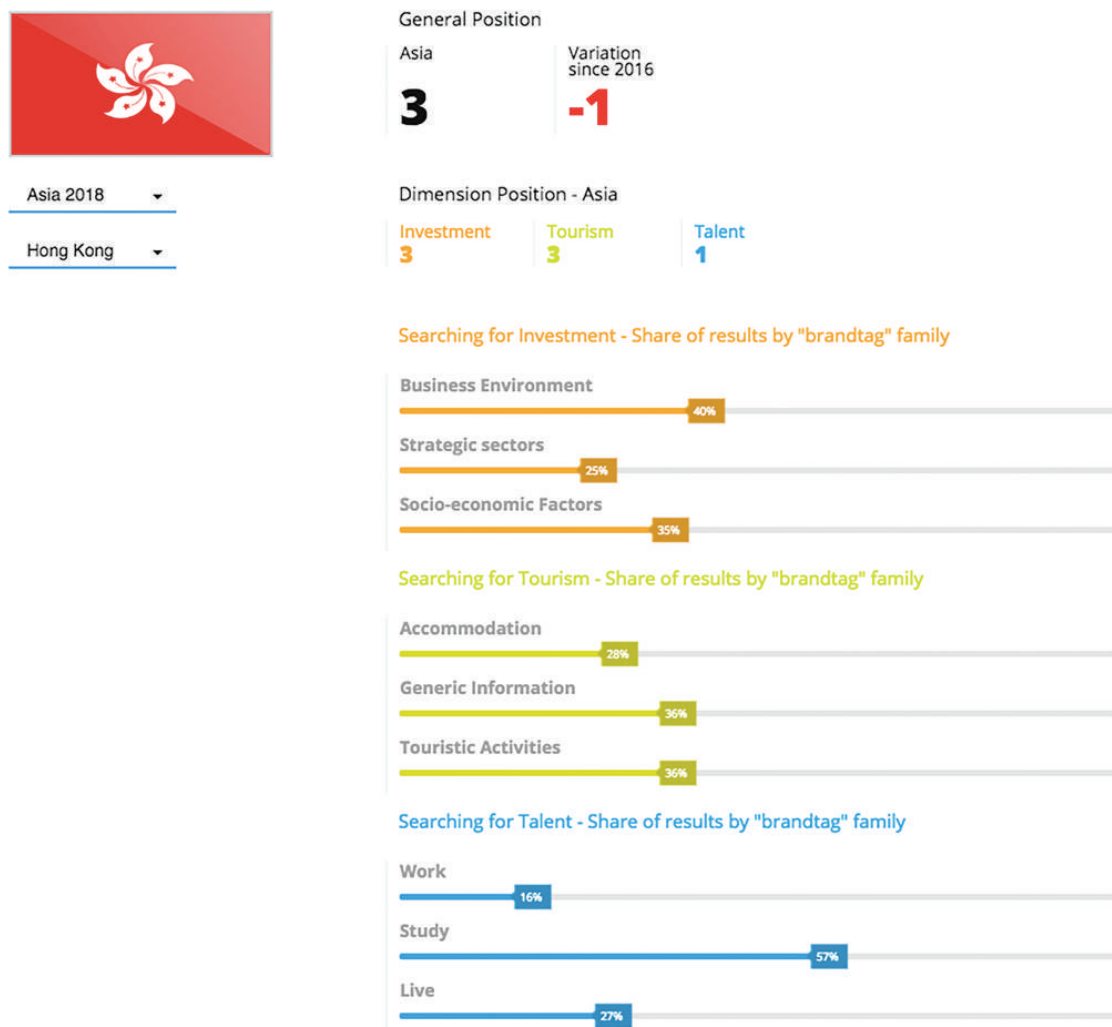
Asia 2018

Hong Kong

General Position

Asia
3

Variation since 2016
-1

Dimension Position - Asia

Investment
3

Tourism
3

Talent
1

Searching for Investment - Share of results by "brandtag" family

Business Environment
40%

Strategic sectors
25%

Socio-economic Factors
35%

Searching for Tourism - Share of results by "brandtag" family

Accommodation
28%

Generic Information
36%

Touristic Activities
36%

Searching for Talent - Share of results by "brandtag" family

Work
16%

Study
57%

Live
27%